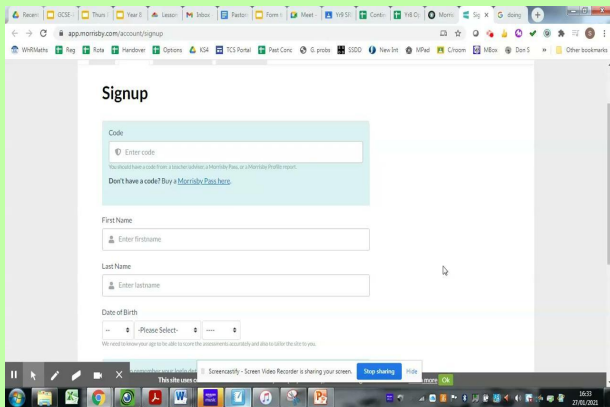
Recent | GCSE | Thurs | Year 8 | Lesson | Inbox | Factors | Form | Meet | Yr9 SF | Contr | Yr8 Co | Morris | Sig | doing

app.morrisby.com/account/signup

WhRMaths | Reg | Rota | Handover | Options | KS4 | TCS Portal | Past Conc | G. probs | SSDD | New Int | MPad | C/room | MBox | Don S | Other bookmarks

Signup

Code

Enter code

You should have a code from a teacher/adviser, a Morrisby Pass, or a Morrisby Profile report.

Don't have a code? Buy a Morrisby Pass here.

First Name

Enter firstname

Last Name

Enter lastname

Date of Birth

-- | -Please Select- | ----

We need to know your age to be able to score the assessments accurately and also to tailor the site to you.

This site uses c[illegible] more Ok

Screencastify - Screen Video Recorder is sharing your screen. Stop sharing Hide

16:33
27/01/2021